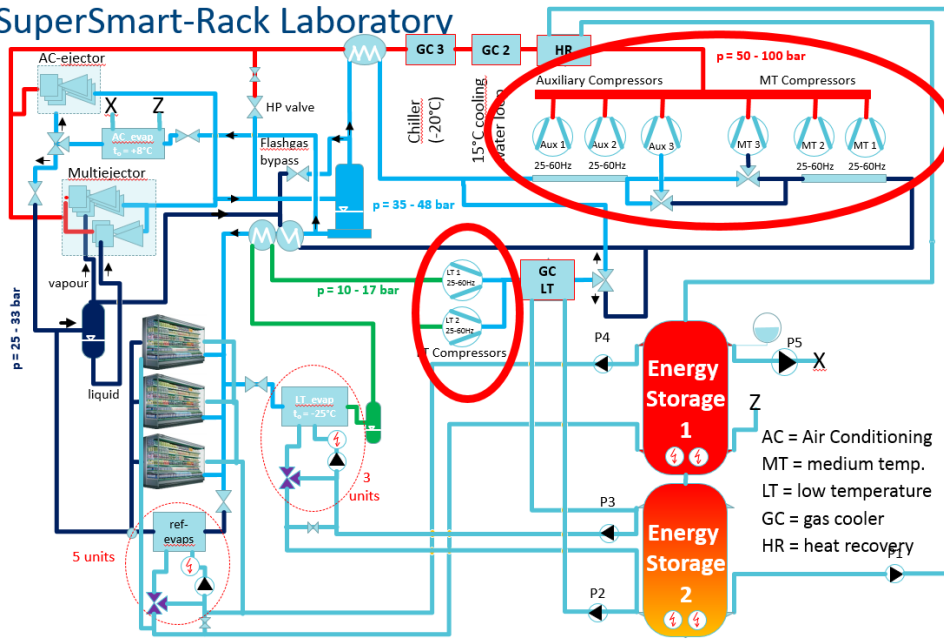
SuperSmart-Rack Laboratory

GC 3
GC 2
HR
p = 50 - 100 bar
Auxiliary Compressors
MT Compressors
Aux 1
Aux 2
Aux 3
MT 3
MT 2
MT 1
25-60Hz
25-60Hz
25-60Hz
25-60Hz

AC-ejector
X
Z
AC_evap
$t_0$ = +8°C
HP valve
Flashgas bypass
Chiller (-20°C)
15°C cooling water loop
Multiejector
p = 35 - 48 bar
vapour
p = 25 - 33 bar
liquid
p = 10 - 17 bar
LT 1 25-60Hz
LT 2 25-60Hz
LT Compressors
GC LT
P4
P5
X
Z
Energy Storage 1
LT_evap
$t_0$ = -25°C
3 units
AC = Air Conditioning
MT = medium temp.
LT = low temperature
GC = gas cooler
HR = heat recovery
P3
ref-evaps
5 units
Energy Storage 2
P1
P2